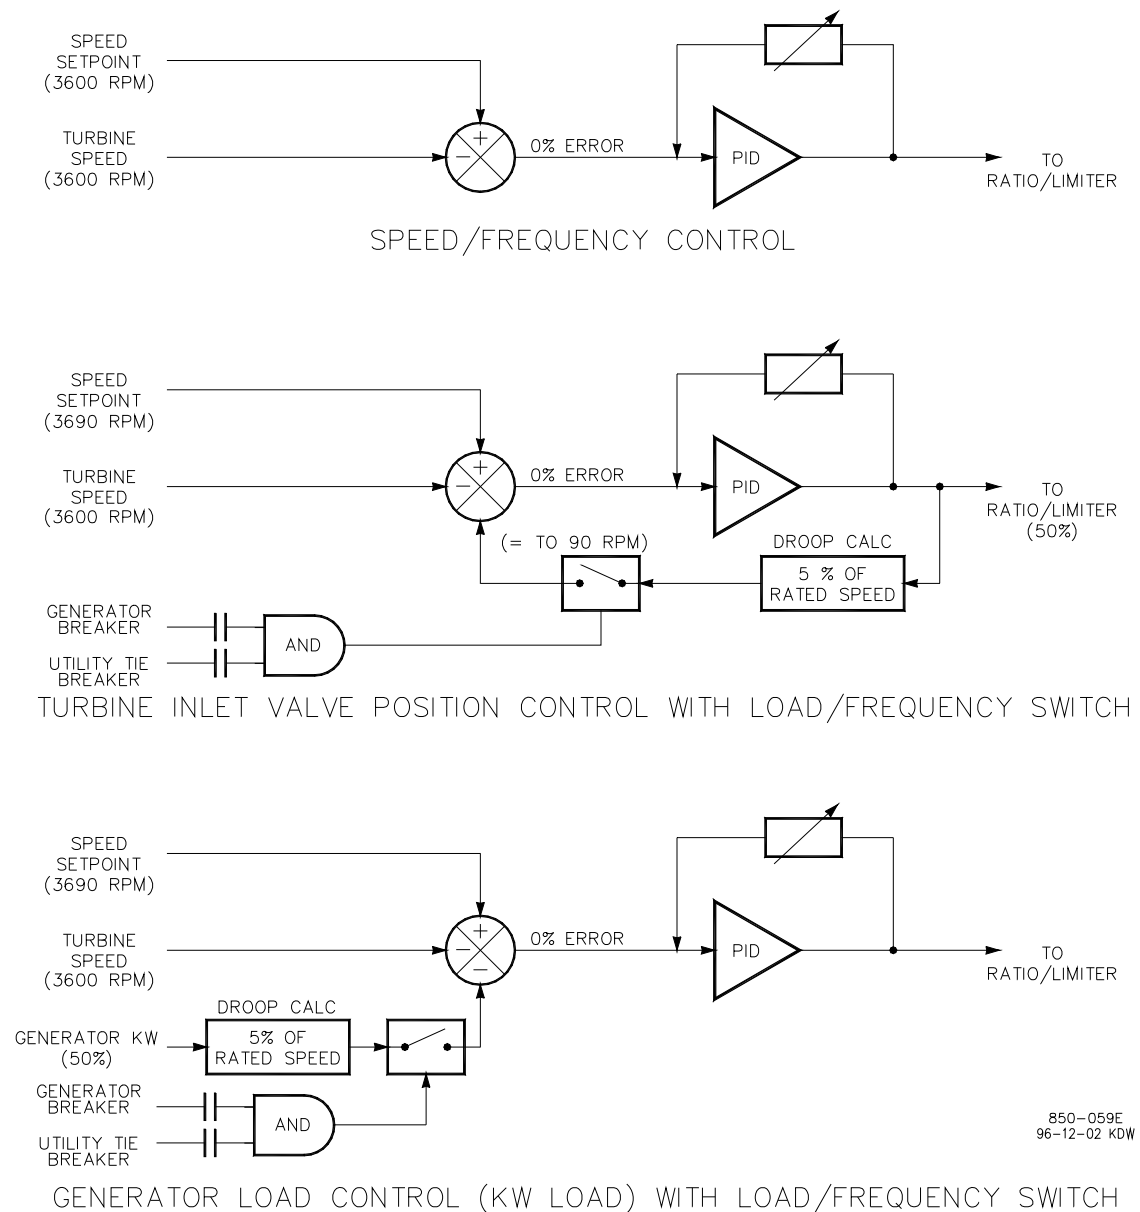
SPEED SETPOINT (3600 RPM)

TURBINE SPEED (3600 RPM)

+
−

0% ERROR

PID

TO RATIO/LIMITER

SPEED/FREQUENCY CONTROL

SPEED SETPOINT (3690 RPM)

TURBINE SPEED (3600 RPM)

+
−

0% ERROR

PID

TO RATIO/LIMITER (50%)

(= TO 90 RPM)

DROOP CALC

5 % OF RATED SPEED

GENERATOR BREAKER

UTILITY TIE BREAKER

AND

TURBINE INLET VALVE POSITION CONTROL WITH LOAD/FREQUENCY SWITCH

SPEED SETPOINT (3690 RPM)

TURBINE SPEED (3600 RPM)

+
−
−

0% ERROR

PID

TO RATIO/LIMITER

DROOP CALC

GENERATOR KW (50%)

5% OF RATED SPEED

GENERATOR BREAKER

UTILITY TIE BREAKER

AND

850-059E
96-12-02 KDW

GENERATOR LOAD CONTROL (KW LOAD) WITH LOAD/FREQUENCY SWITCH